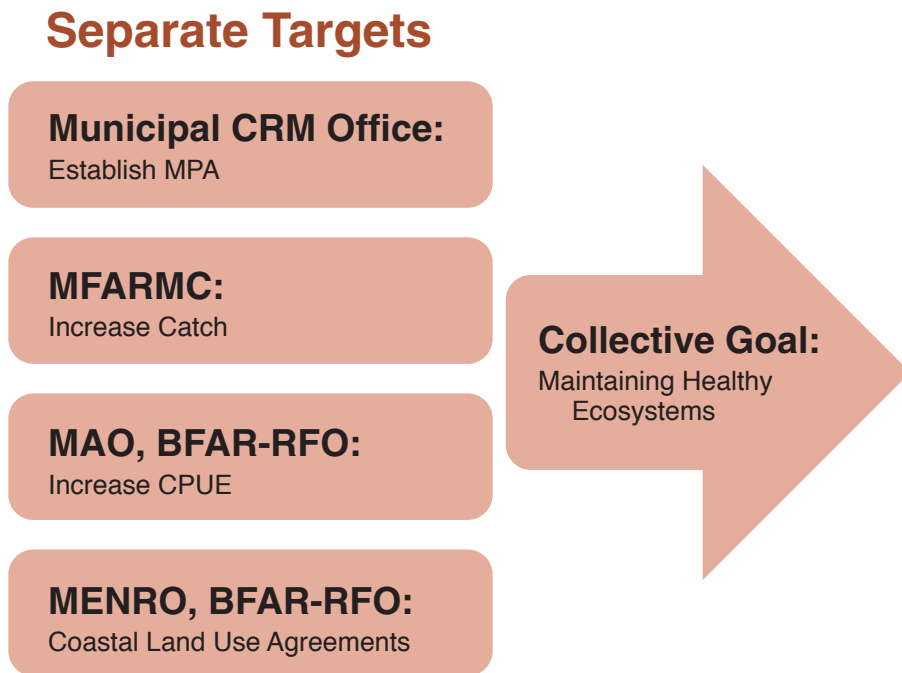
Separate Targets

Municipal CRM Office:
Establish MPA

MFARMC:
Increase Catch

MAO, BFAR-RFO:
Increase CPUE

MENRO, BFAR-RFO:
Coastal Land Use Agreements

Collective Goal:
Maintaining Healthy Ecosystems